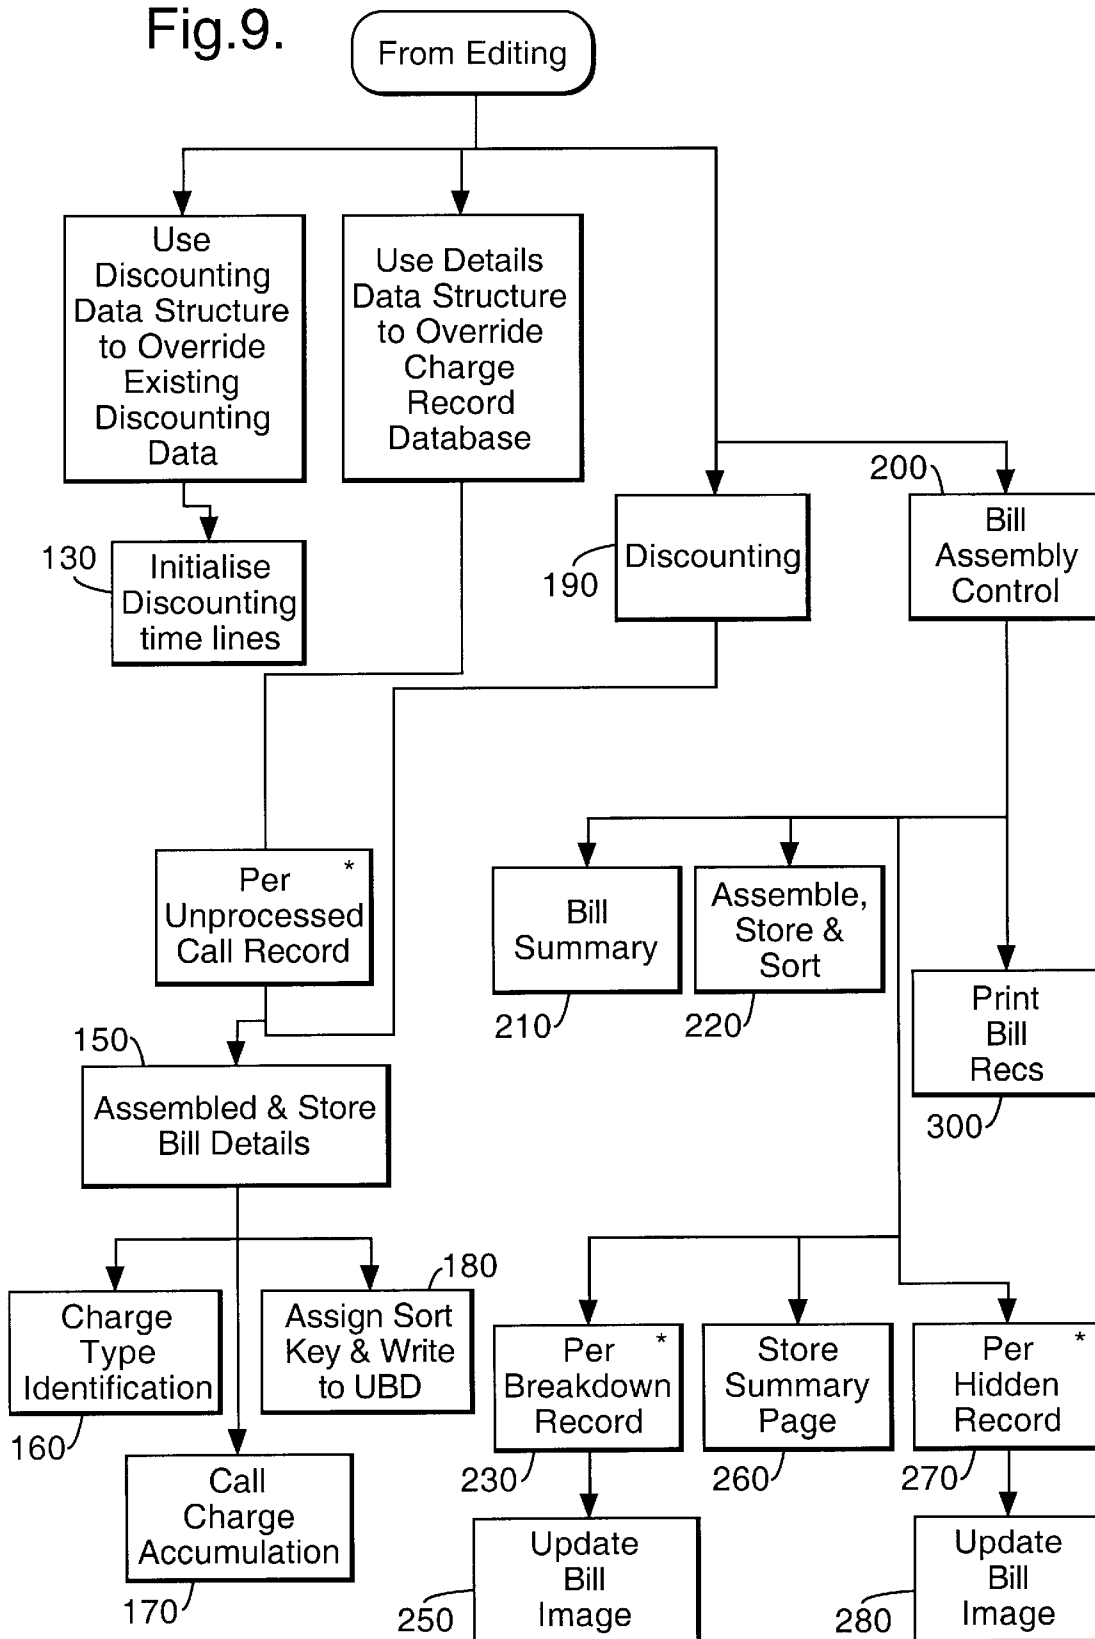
Fig.9.

From Editing

Use Discounting Data Structure to Override Existing Discounting Data

Use Details Data Structure to Override Charge Record Database

200

Bill Assembly Control

130

Initialise Discounting time lines

190

Discounting

Per Unprocessed Call Record *

Bill Summary

Assemble, Store & Sort

Print Bill Recs

210

220

150

Assembled & Store Bill Details

300

180

Charge Type Identification

Assign Sort Key & Write to UBD

Per Breakdown Record *

Store Summary Page

Per Hidden Record *

160

230

260

270

Call Charge Accumulation

Update Bill Image

Update Bill Image

170

250

280